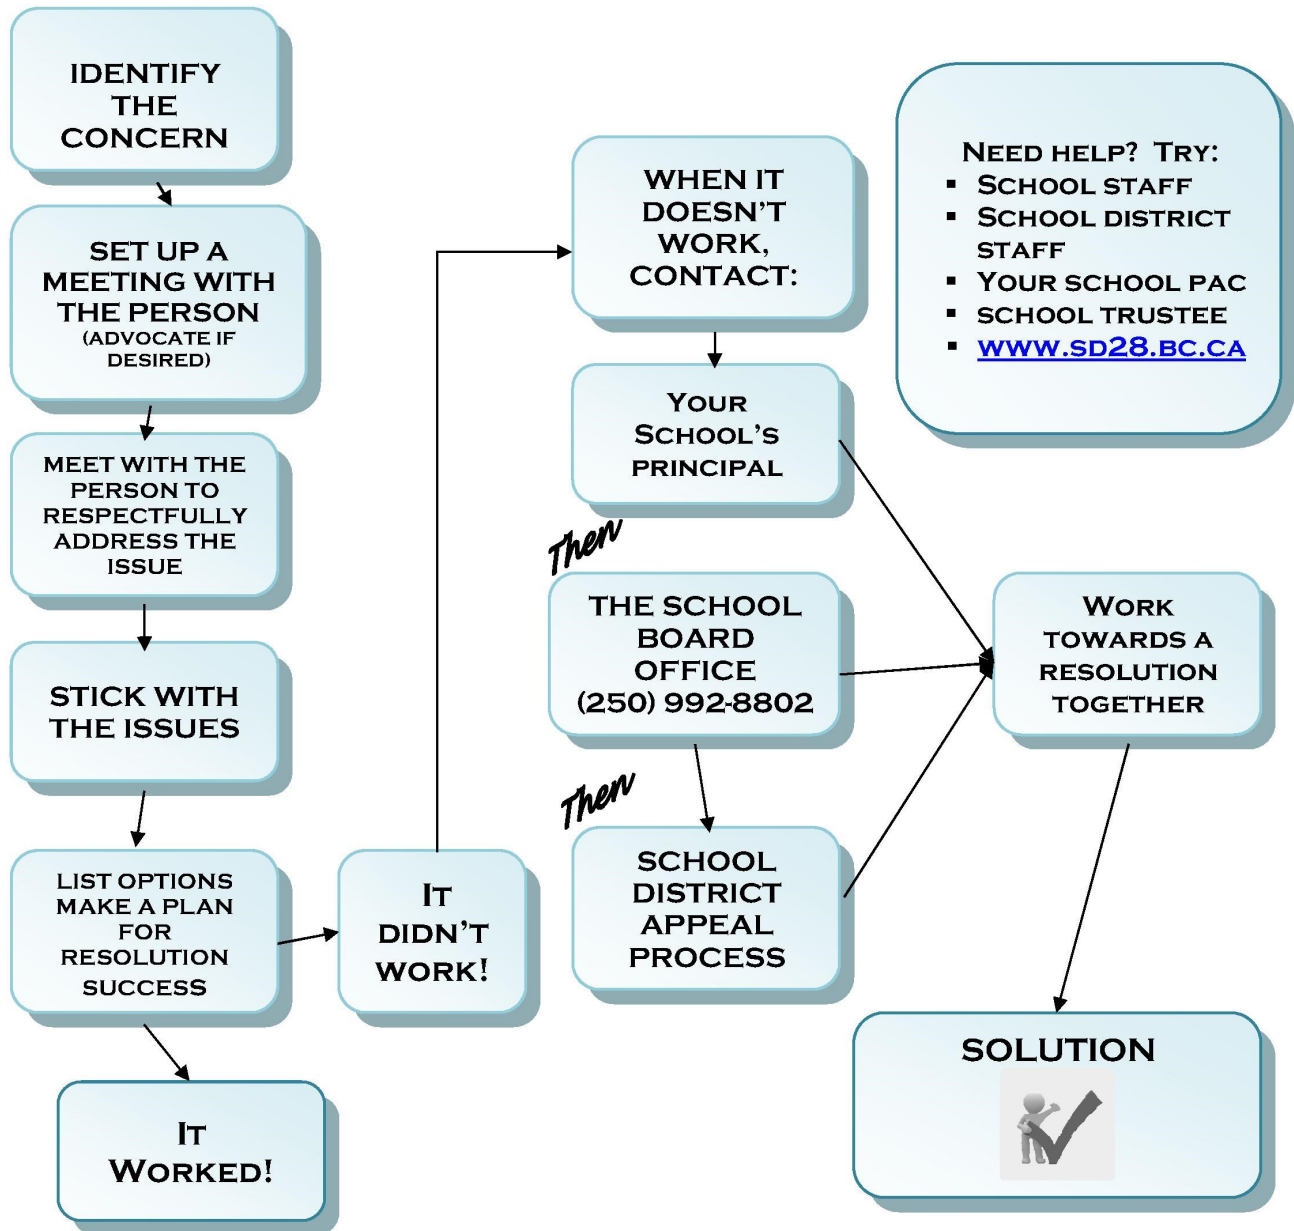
IDENTIFY THE CONCERN

SET UP A MEETING WITH THE PERSON (ADVOCATE IF DESIRED)

MEET WITH THE PERSON TO RESPECTFULLY ADDRESS THE ISSUE

STICK WITH THE ISSUES

LIST OPTIONS MAKE A PLAN FOR RESOLUTION SUCCESS

IT WORKED!

IT DIDN'T WORK!

WHEN IT DOESN'T WORK, CONTACT:

YOUR SCHOOL'S PRINCIPAL

Then

THE SCHOOL BOARD OFFICE (250) 992-8802

Then

SCHOOL DISTRICT APPEAL PROCESS

NEED HELP? TRY:
- SCHOOL STAFF
- SCHOOL DISTRICT STAFF
- YOUR SCHOOL PAC
- SCHOOL TRUSTEE
- WWW.SD28.BC.CA

WORK TOWARDS A RESOLUTION TOGETHER

SOLUTION